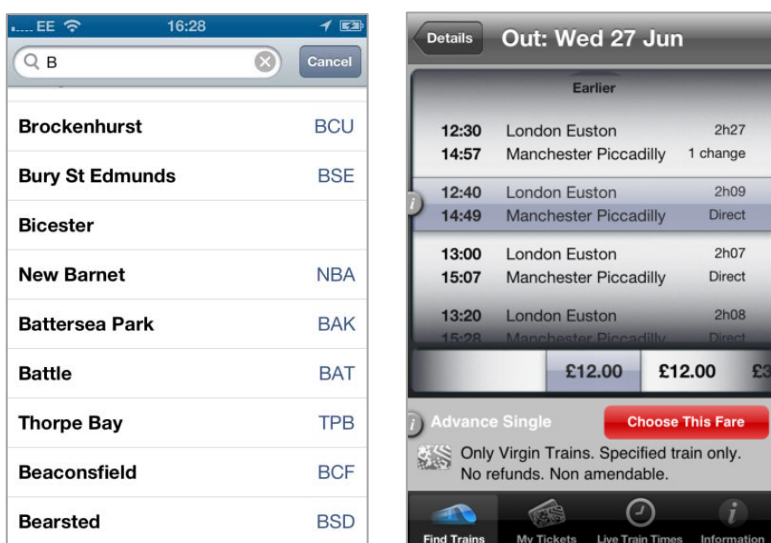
EE 16:28

B

Cancel

Brockenhurst BCU

Bury St Edmunds BSE

Bicester

New Barnet NBA

Battersea Park BAK

Battle BAT

Thorpe Bay TPB

Beaconsfield BCF

Bearsted BSD

Details Out: Wed 27 Jun

Earlier

| | | |
|---|---|---|
| 12:30 | London Euston | 2h27 |
| 14:57 | Manchester Piccadilly | 1 change |
| 12:40 | London Euston | 2h09 |
| 14:49 | Manchester Piccadilly | Direct |
| 13:00 | London Euston | 2h07 |
| 15:07 | Manchester Piccadilly | Direct |
| 13:20 | London Euston | 2h08 |
| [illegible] | Manchester Piccadilly | Direct |

£12.00 £12.00 £3

Advance Single

Choose This Fare

Only Virgin Trains. Specified train only. No refunds. Non amendable.

Find Trains My Tickets Live Train Times Information